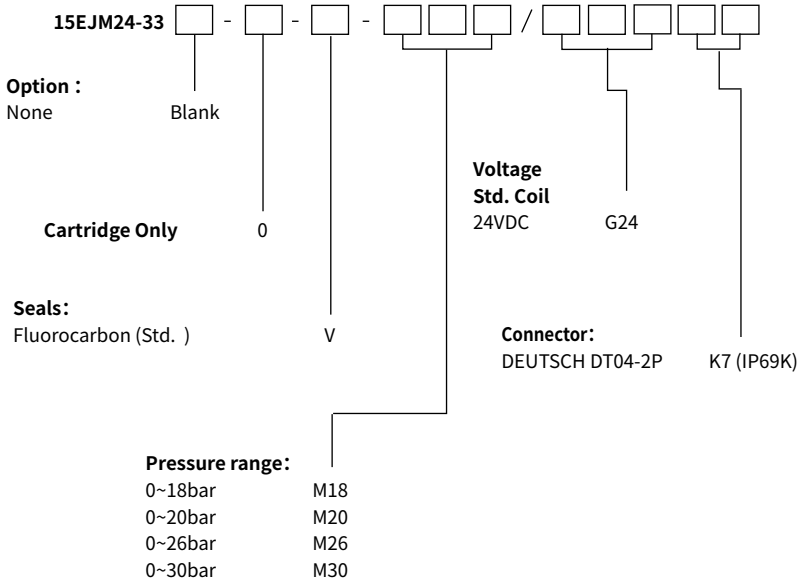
15EJM24-33 [ ] - [ ] - [ ] - [ ][ ][ ] / [ ][ ][ ][ ][ ]

**Option :**
None Blank

**Cartridge Only** 0

**Seals:**
Fluorocarbon (Std. ) V

**Pressure range:**

| | |
|---|---|
| 0~18bar | M18 |
| 0~20bar | M20 |
| 0~26bar | M26 |
| 0~30bar | M30 |

**Voltage**
**Std. Coil**
24VDC G24

**Connector:**
DEUTSCH DT04-2P K7 (IP69K)